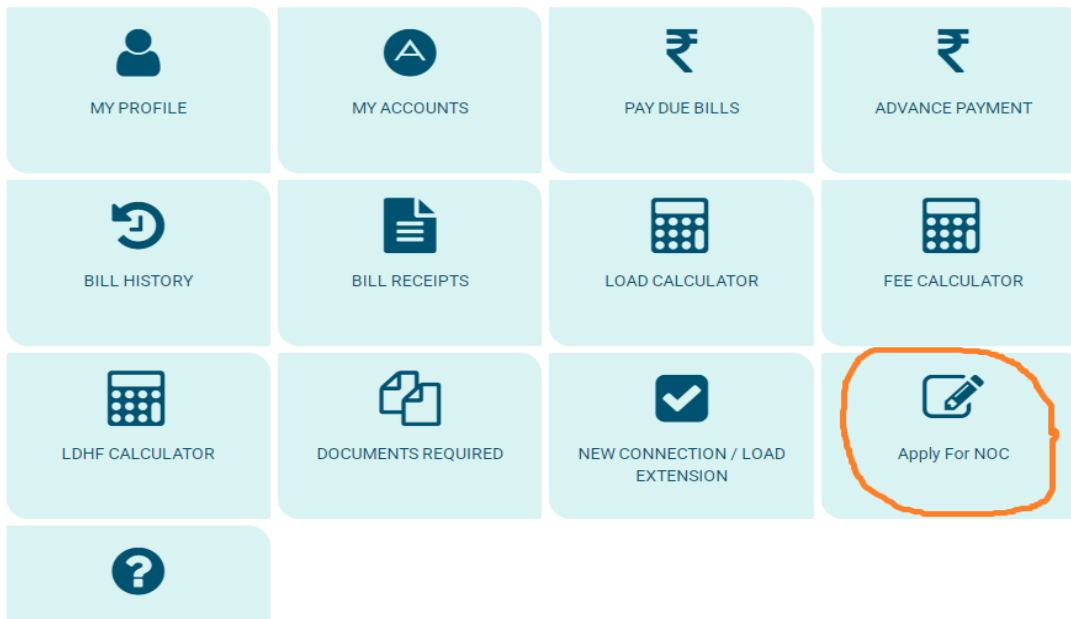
MY PROFILE

MY ACCOUNTS

₹
PAY DUE BILLS

₹
ADVANCE PAYMENT

BILL HISTORY

BILL RECEIPTS

LOAD CALCULATOR

FEE CALCULATOR

LDHF CALCULATOR

DOCUMENTS REQUIRED

NEW CONNECTION / LOAD EXTENSION

Apply For NOC